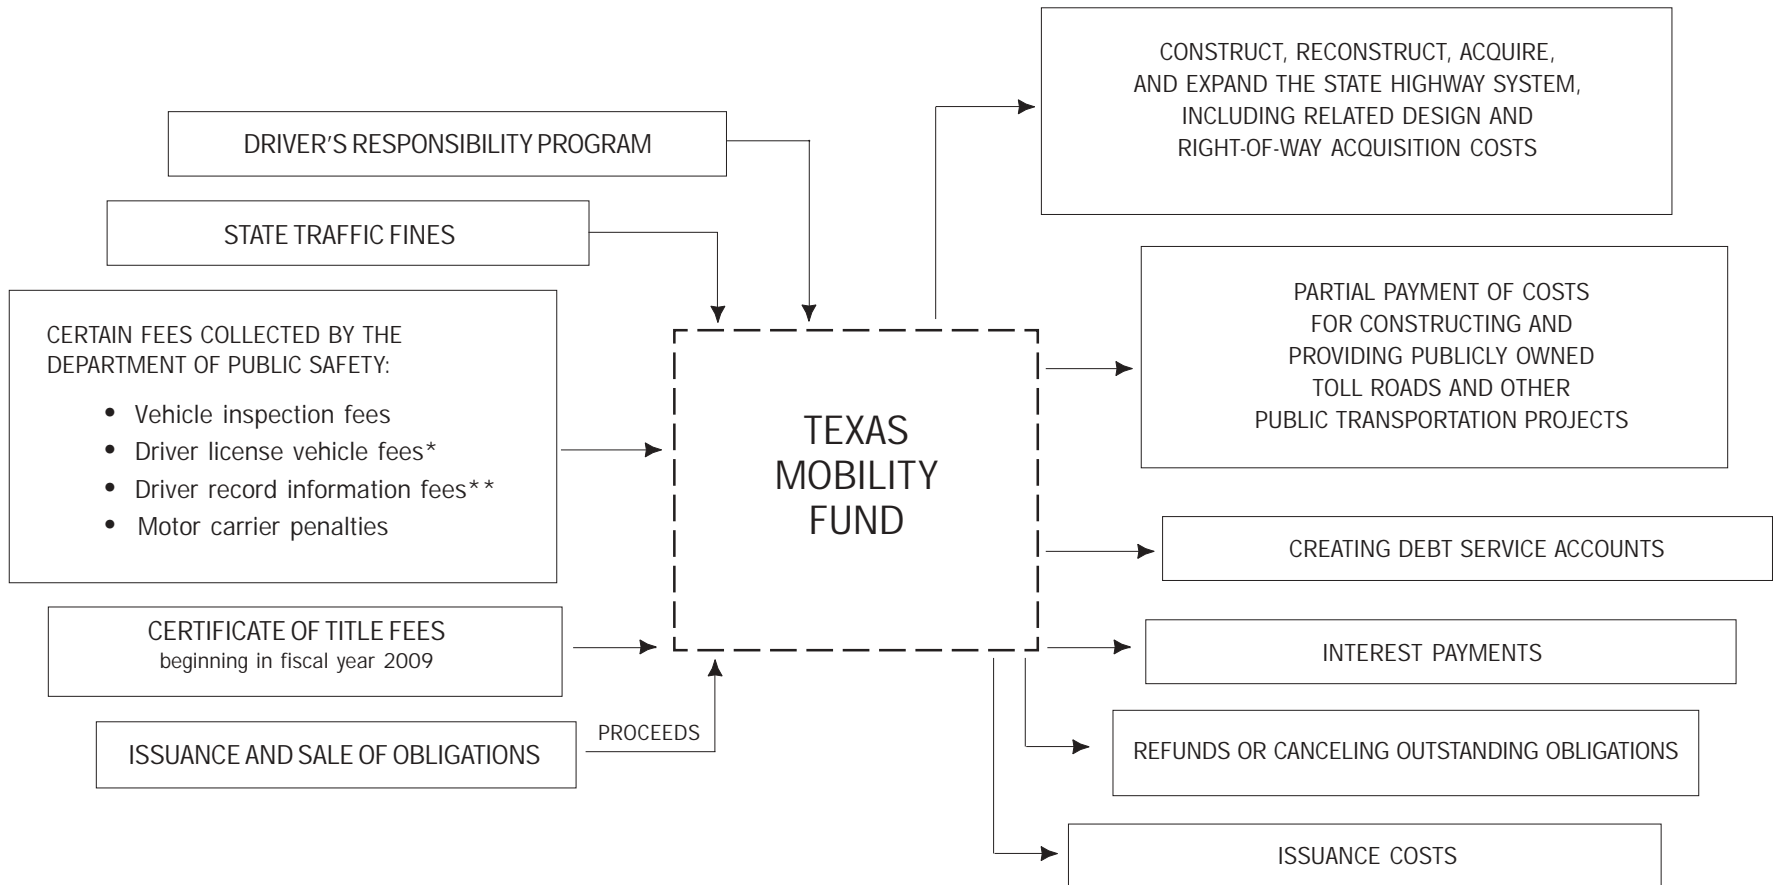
DRIVER'S RESPONSIBILITY PROGRAM

STATE TRAFFIC FINES

CERTAIN FEES COLLECTED BY THE DEPARTMENT OF PUBLIC SAFETY:

- Vehicle inspection fees
- Driver license vehicle fees*
- Driver record information fees**
- Motor carrier penalties

CERTIFICATE OF TITLE FEES
beginning in fiscal year 2009

ISSUANCE AND SALE OF OBLIGATIONS

PROCEEDS

TEXAS MOBILITY FUND

CONSTRUCT, RECONSTRUCT, ACQUIRE, AND EXPAND THE STATE HIGHWAY SYSTEM, INCLUDING RELATED DESIGN AND RIGHT-OF-WAY ACQUISITION COSTS

PARTIAL PAYMENT OF COSTS FOR CONSTRUCTING AND PROVIDING PUBLICLY OWNED TOLL ROADS AND OTHER PUBLIC TRANSPORTATION PROJECTS

CREATING DEBT SERVICE ACCOUNTS

INTEREST PAYMENTS

REFUNDS OR CANCELING OUTSTANDING OBLIGATIONS

ISSUANCE COSTS